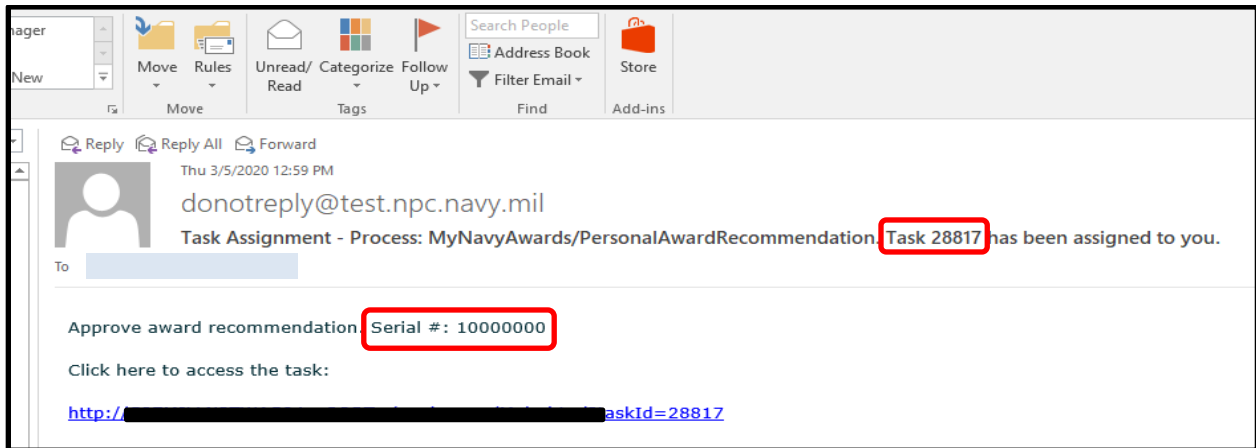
nager

New

Move

Rules

Move

Unread/ Read

Categorize

Follow Up

Tags

Search People

Address Book

Filter Email

Find

Store

Add-ins

Reply Reply All Forward

Thu 3/5/2020 12:59 PM

donotreply@test.npc.navy.mil

Task Assignment - Process: MyNavyAwards/PersonalAwardRecommendation. Task 28817 has been assigned to you.

To

Approve award recommendation. Serial #: 10000000

Click here to access the task:

http:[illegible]askId=28817